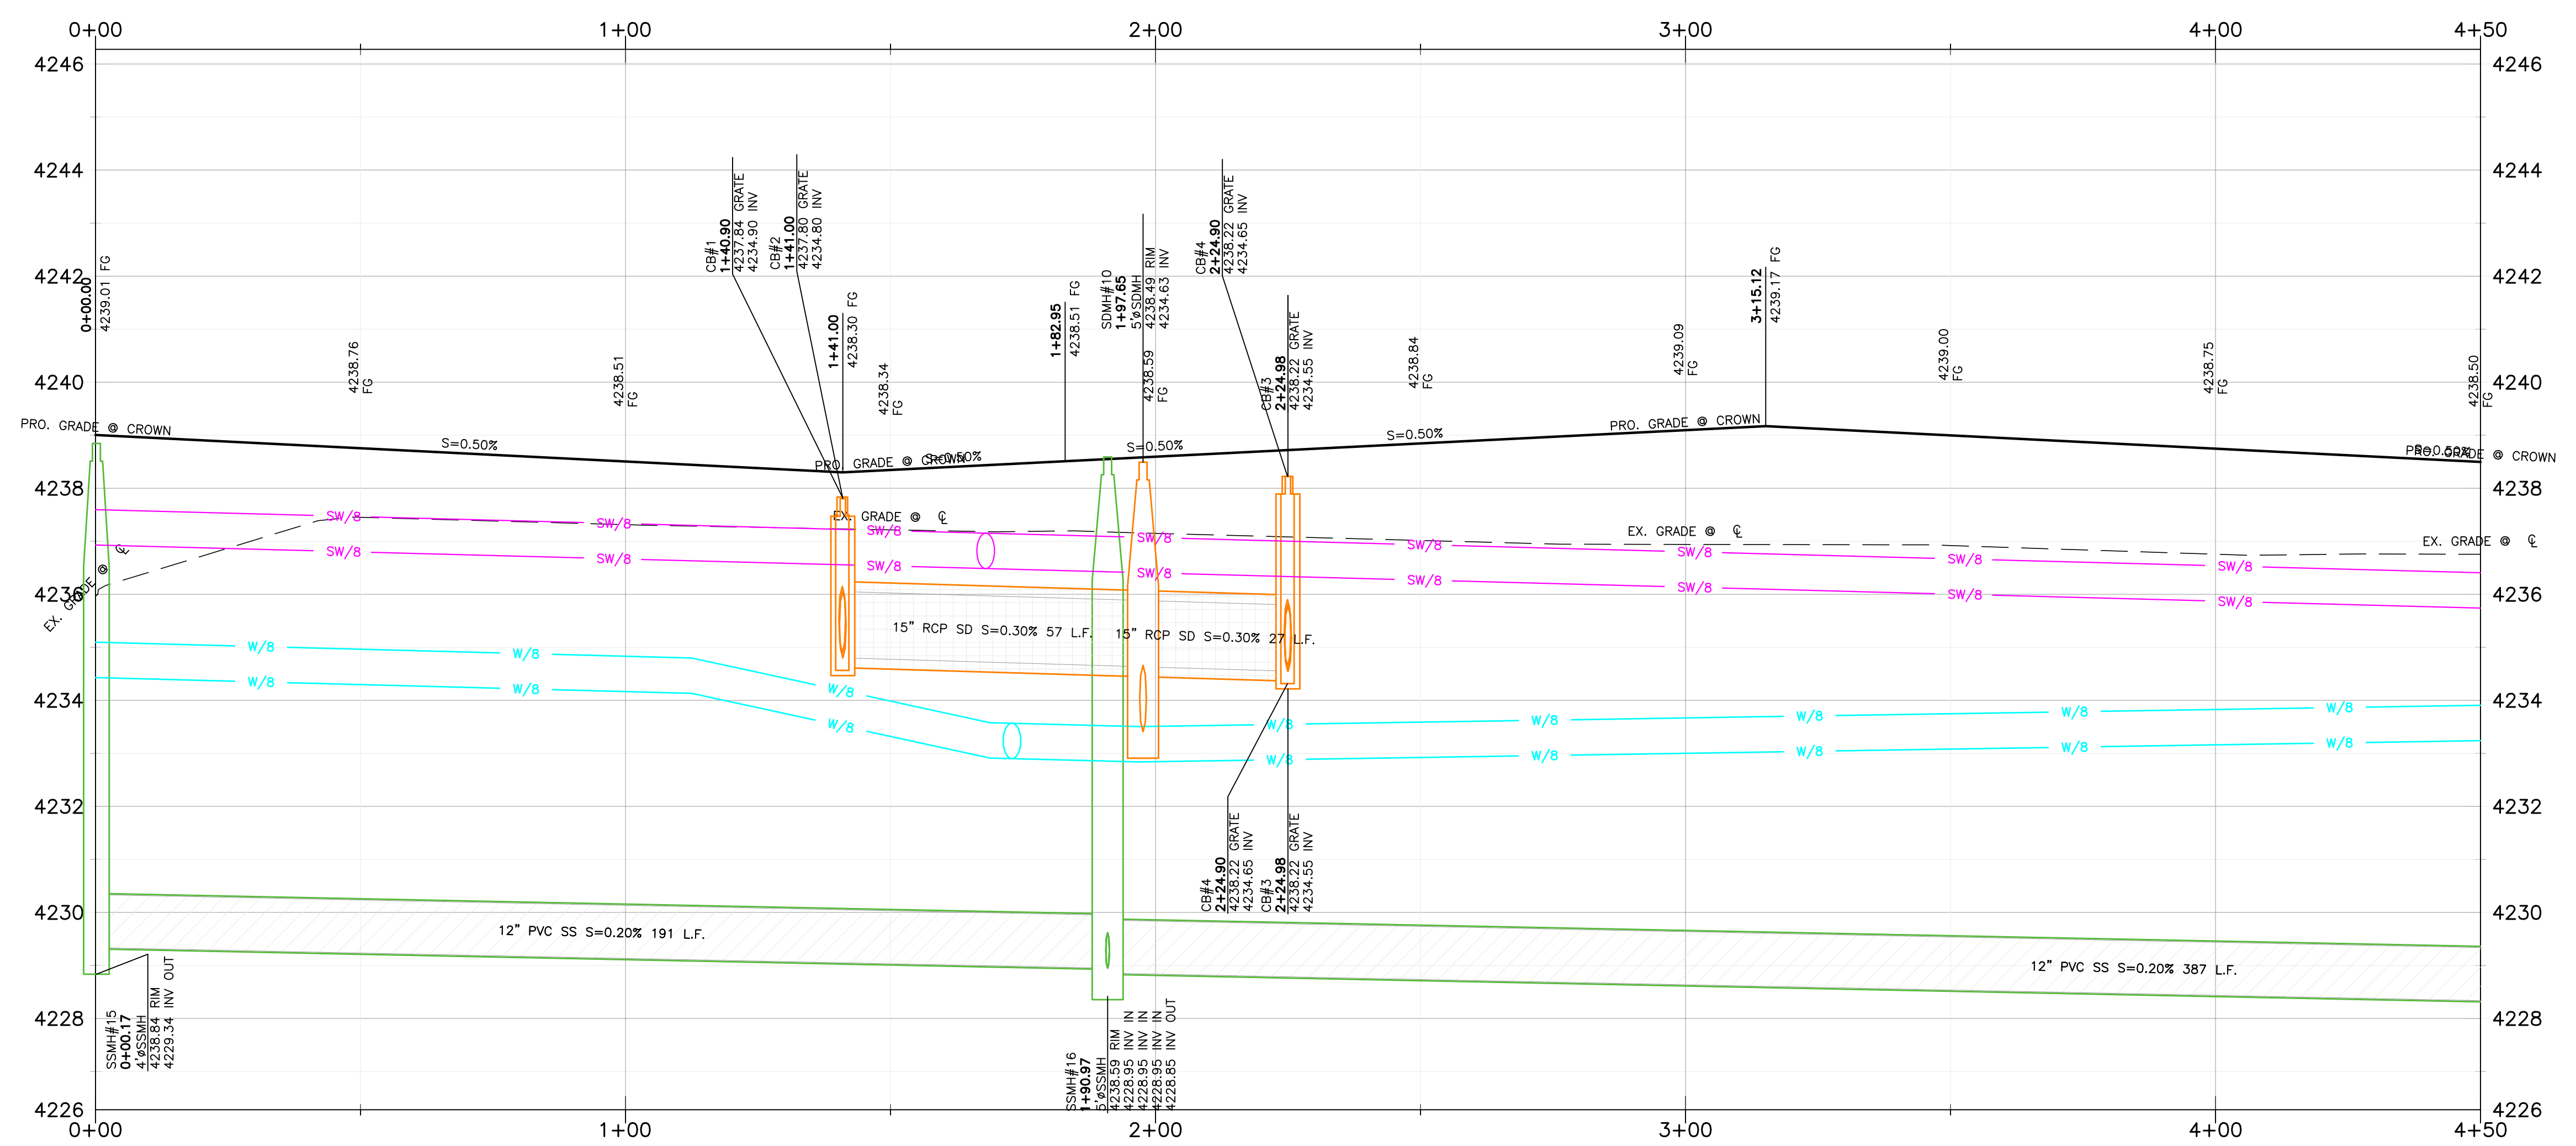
0+00 1+00 2+00 3+00 4+00 4+50

4246 4244 4242 4240 4238 4236 4234 4232 4230 4228 4226

0+00.00
4239.01 FG

4238.76
FG

4238.51
FG

CB#1
1+40.90
4237.84 GRATE
4234.90 INV

CB#2
1+41.00
4237.80 GRATE
4234.80 INV

1+41.00
4238.30 FG

4238.34
FG

1+82.95
4238.51 FG

SDMH#10
1+97.65
5'⌀SDMH
4238.49 RIM
4234.63 INV

4238.59
FG

CB#4
2+24.90
4238.22 GRATE
4234.65 INV

CB#3
2+24.98
4238.22 GRATE
4234.55 INV

4238.84
FG

4239.09
FG

3+15.12
4239.17 FG

4239.00
FG

4238.75
FG

4238.50
FG

PRO. GRADE @ CROWN
S=0.50%
PRO. GRADE @ CROWN
S=0.50%
S=0.50%
S=0.50%
PRO. GRADE @ CROWN
S=0.50%
PRO. GRADE @ CROWN

EX. GRADE @ ℄
EX. GRADE @ ℄
EX. GRADE @ ℄
EX. GRADE @ ℄

SW/8 SW/8 SW/8 SW/8 SW/8 SW/8 SW/8 SW/8 SW/8 SW/8 SW/8 SW/8 SW/8 SW/8 SW/8 SW/8 SW/8 SW/8

15" RCP SD S=0.30% 57 L.F.
15" RCP SD S=0.30% 27 L.F.

W/8 W/8 W/8 W/8 W/8 W/8 W/8 W/8 W/8 W/8 W/8 W/8 W/8 W/8 W/8 W/8 W/8 W/8

CB#4
2+24.90
4238.22 GRATE
4234.65 INV

CB#3
2+24.98
4238.22 GRATE
4234.55 INV

12" PVC SS S=0.20% 191 L.F.
12" PVC SS S=0.20% 387 L.F.

SSMH#15
0+00.17
4'⌀SSMH
4238.84 RIM
4229.34 INV OUT

SSMH#16
1+90.97
5'⌀SSMH
4238.59 RIM
4228.95 INV IN
4228.95 INV IN
4228.95 INV IN
4228.95 INV IN
4228.85 INV OUT